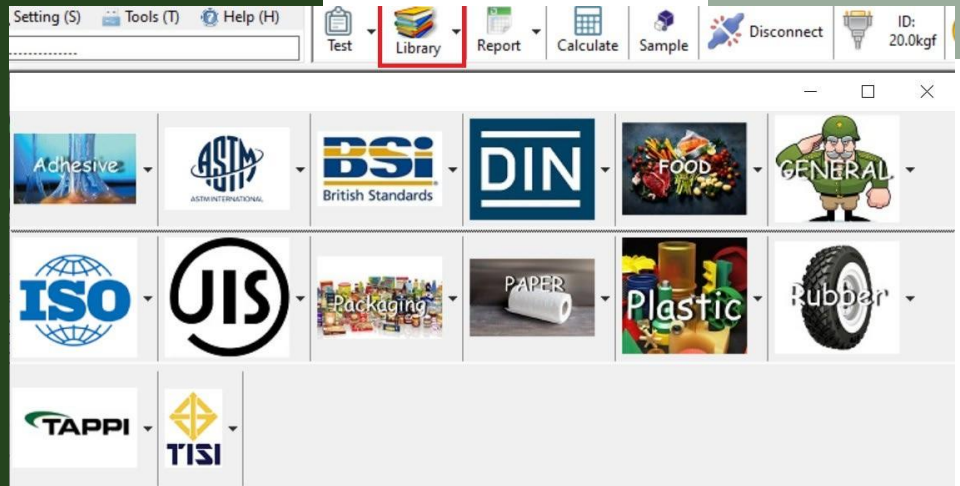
Setting (S) Tools (T) Help (H)

Test Library Report Calculate Sample Disconnect ID: 20.0kgf

Adhesive

ASTM
ASTM INTERNATIONAL

BSi
British Standards

DIN

FOOD

GENERAL

ISO

JIS

Packaging

PAPER

Plastic

Rubber

TAPPI

TISI